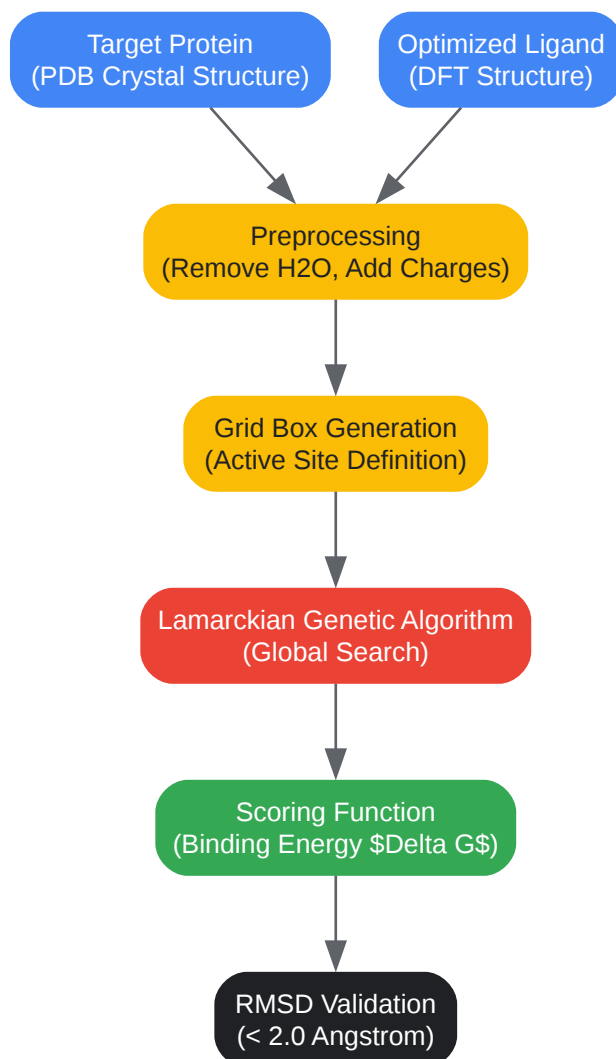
Target Protein
(PDB Crystal Structure)

Optimized Ligand
(DFT Structure)

Preprocessing
(Remove H2O, Add Charges)

Grid Box Generation
(Active Site Definition)

Lamarckian Genetic Algorithm
(Global Search)

Scoring Function
(Binding Energy \$Delta G\$)

RMSD Validation
(< 2.0 Angstrom)